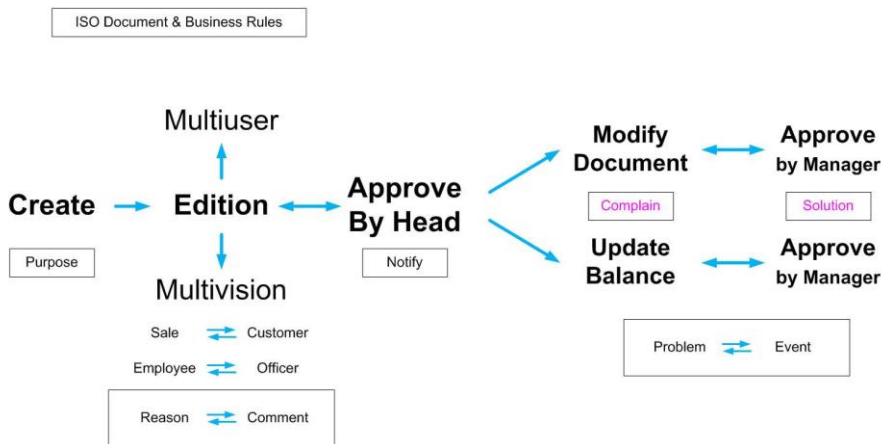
ISO Document & Business Rules

Multiuser

Create

Edition

Approve By Head

Modify Document

Approve by Manager

Complain

Solution

Purpose

Multivision

Notify

Update Balance

Approve by Manager

Sale Customer

Employee Officer

Problem Event

Reason Comment